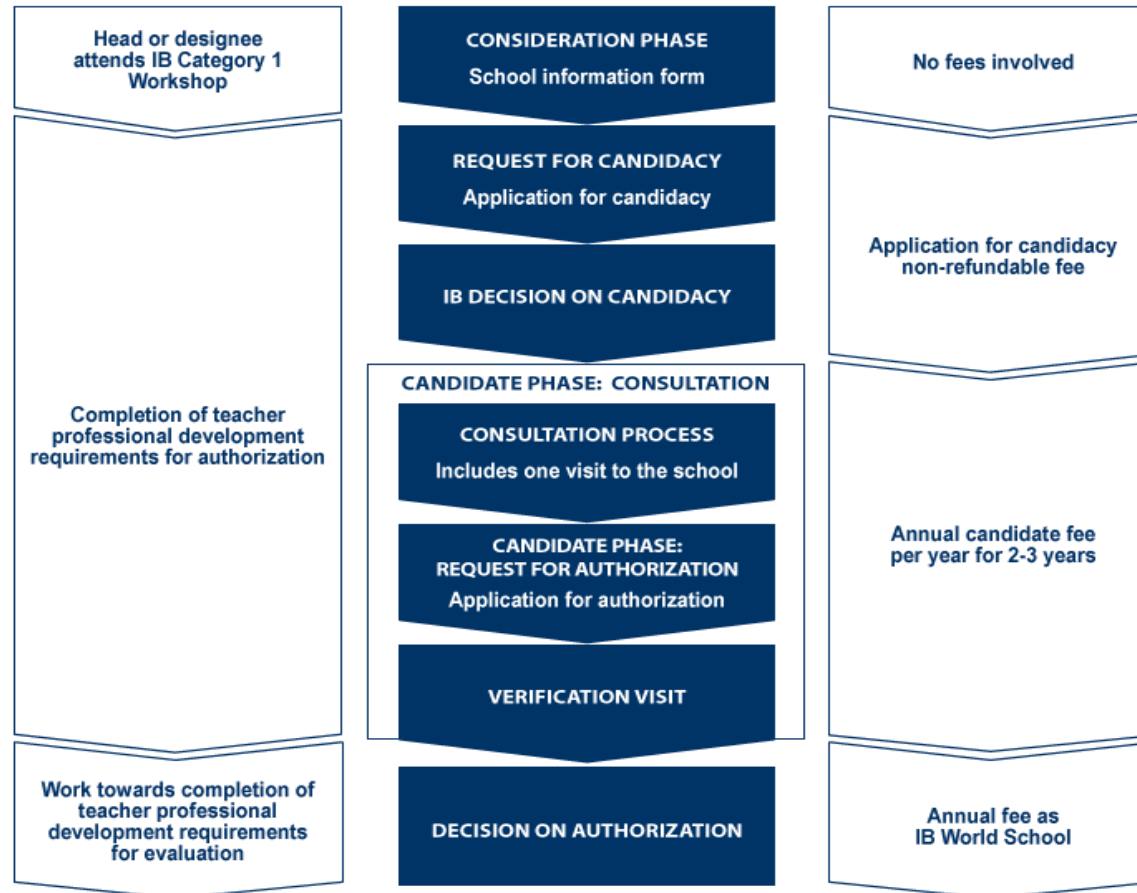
Head or designee attends IB Category 1 Workshop

Completion of teacher professional development requirements for authorization

Work towards completion of teacher professional development requirements for evaluation

CONSIDERATION PHASE
School information form

REQUEST FOR CANDIDACY
Application for candidacy

IB DECISION ON CANDIDACY

CANDIDATE PHASE: CONSULTATION

CONSULTATION PROCESS
Includes one visit to the school

CANDIDATE PHASE:
REQUEST FOR AUTHORIZATION
Application for authorization

VERIFICATION VISIT

DECISION ON AUTHORIZATION

No fees involved

Application for candidacy non-refundable fee

Annual candidate fee per year for 2-3 years

Annual fee as IB World School